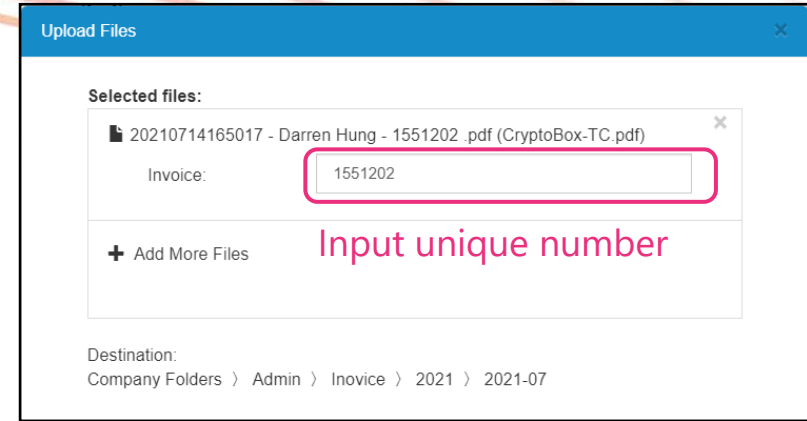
Upload Files

×

Selected files:

20210714165017 - Darren Hung - 1551202 .pdf (CryptoBox-TC.pdf)

×

Invoice: 1551202

+ Add More Files

Input unique number

Destination:

Company Folders 〉 Admin 〉 Inovice 〉 2021 〉 2021-07